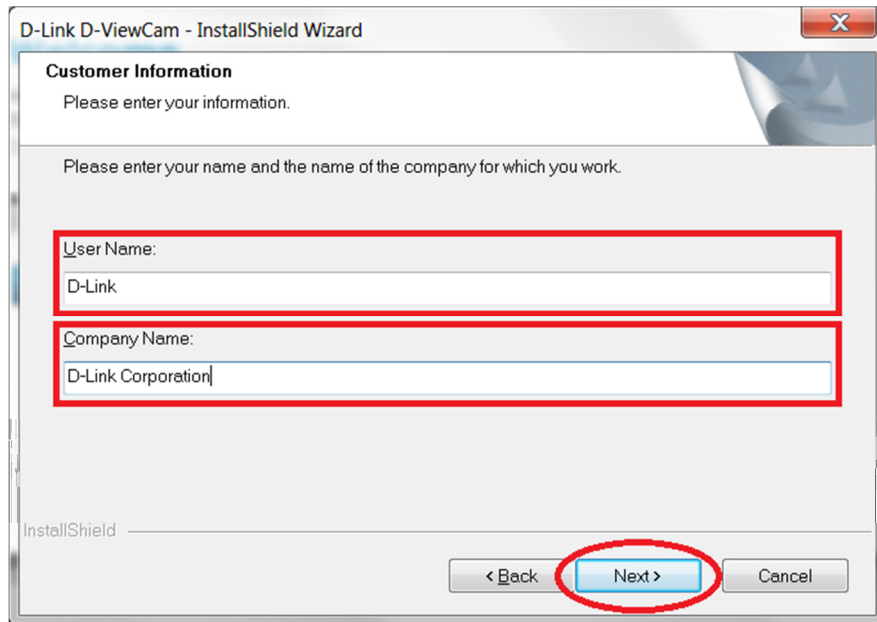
D-Link D-ViewCam - InstallShield Wizard

Customer Information
Please enter your information.

Please enter your name and the name of the company for which you work.

User Name:
D-Link

Company Name:
D-Link Corporation

InstallShield

< Back
Next >
Cancel